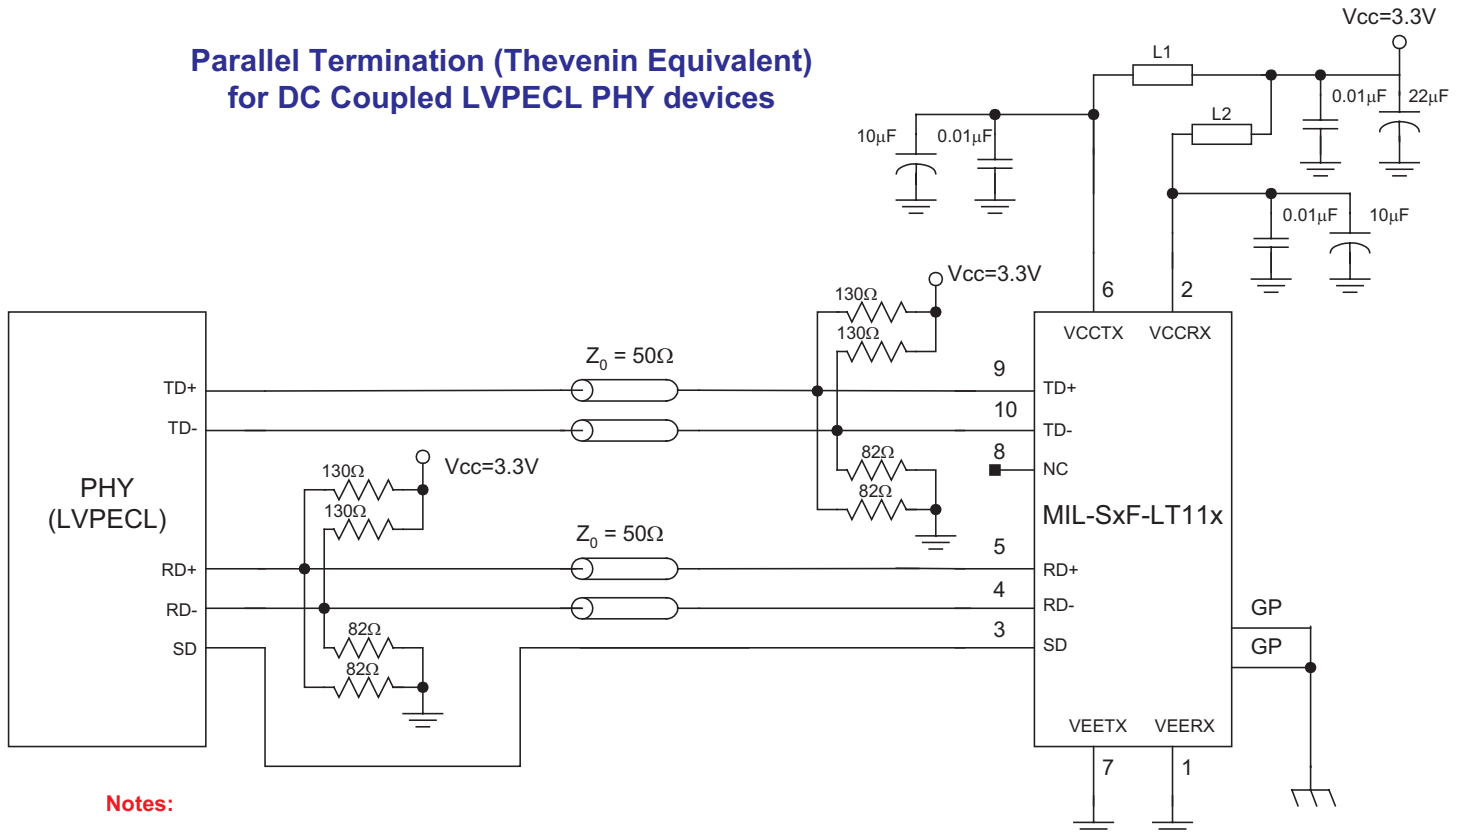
Parallel Termination (Thevenin Equivalent)
for DC Coupled LVPECL PHY devices

Vcc=3.3V
L1
L2
10µF
0.01µF
0.01µF
22µF
0.01µF
10µF

Vcc=3.3V
130Ω
130Ω
82Ω
82Ω

6
2
VCCTX
VCCRX

$Z_0$ = 50Ω

9
TD+
10
TD-
8
NC
MIL-SxF-LT11x
5
RD+
4
RD-
3
SD
GP
GP
VEETX
VEERX
7
1

PHY
(LVPECL)
TD+
TD-
RD+
RD-
SD

130Ω
Vcc=3.3V
130Ω
82Ω
82Ω

$Z_0$ = 50Ω

Notes: